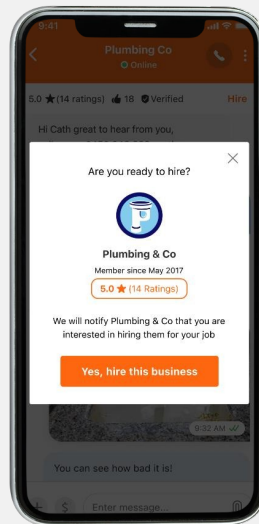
9:41

Plumbing Co
Online

5.0 ★ (14 ratings) 18 Verified Hire

Hi Cath great to hear from you,

Are you ready to hire?

Plumbing & Co
Member since May 2017
5.0 ★ (14 Ratings)

We will notify Plumbing & Co that you are interested in hiring them for your job

Yes, hire this business

9:32 AM

You can see how bad it is!

Enter message...